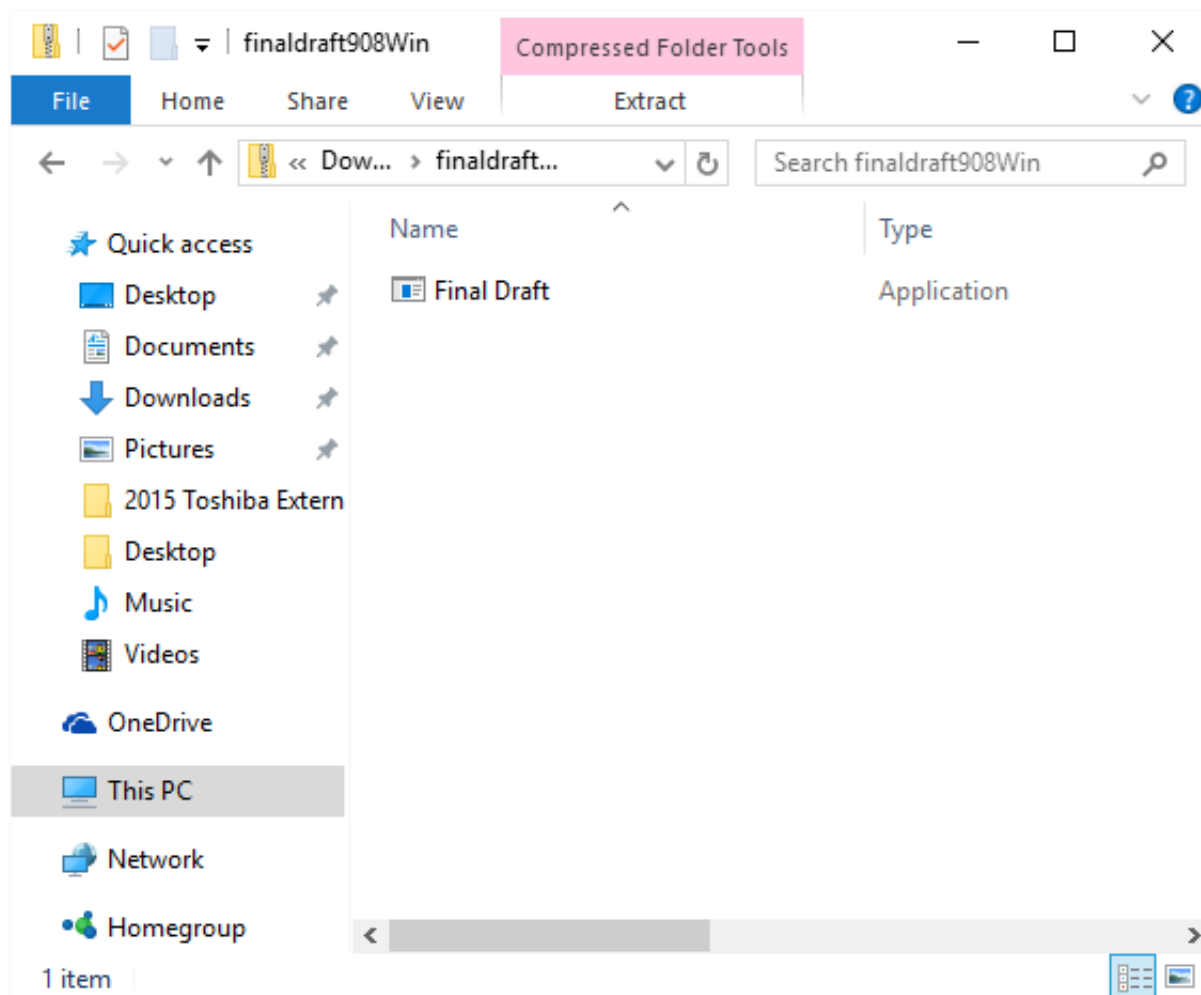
finaldraft908Win

Compressed Folder Tools

File Home Share View Extract

« Dow... › finaldraft...

Search finaldraft908Win

Quick access
Desktop
Documents
Downloads
Pictures
2015 Toshiba Extern
Desktop
Music
Videos
OneDrive
This PC
Network
Homegroup

| Name | Type |
|---|---|
| Final Draft | Application |

1 item